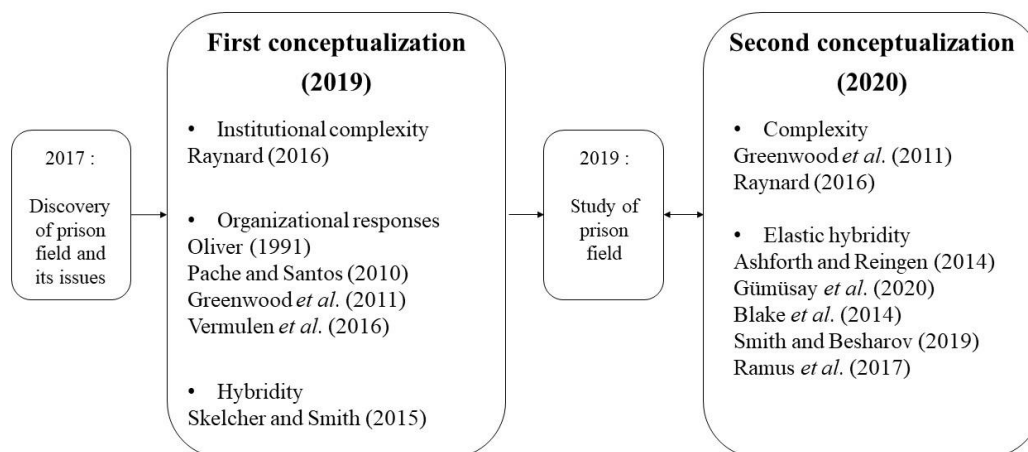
2017 :

Discovery of prison field and its issues

First conceptualization (2019)

• Institutional complexity
Raynard (2016)

• Organizational responses
Oliver (1991)
Pache and Santos (2010)
Greenwood *et al.* (2011)
Vermulen *et al.* (2016)

• Hybridity
Skelcher and Smith (2015)

2019 :

Study of prison field

Second conceptualization (2020)

• Complexity
Greenwood *et al.* (2011)
Raynard (2016)

• Elastic hybridity
Ashforth and Reingen (2014)
Gümüsay *et al.* (2020)
Blake *et al.* (2014)
Smith and Besharov (2019)
Ramus *et al.* (2017)